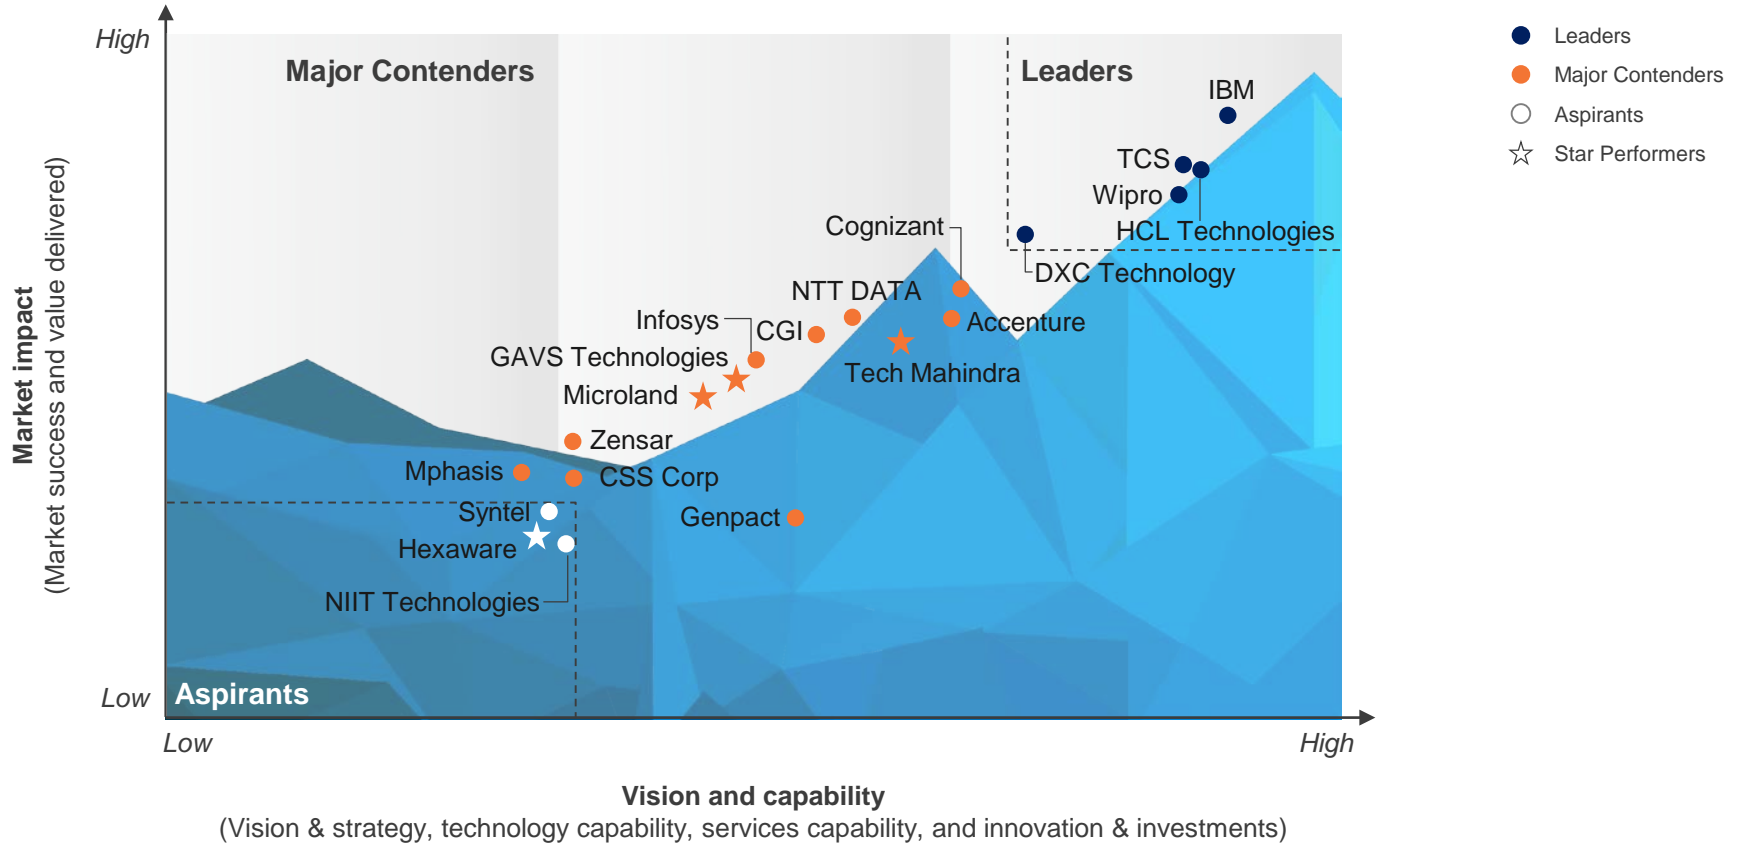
High

Market impact
(Market success and value delivered)

Major Contenders

Leaders

IBM
TCS
Wipro
HCL Technologies
DXC Technology
Cognizant
NTT DATA
Accenture
Infosys
CGI
GAVS Technologies
Tech Mahindra
Microland
Zensar
Mphasis
CSS Corp
Syntel
Genpact
Hexaware
NIIT Technologies

Low
Aspirants

Low
High

Vision and capability
(Vision & strategy, technology capability, services capability, and innovation & investments)

Leaders
Major Contenders
Aspirants
Star Performers